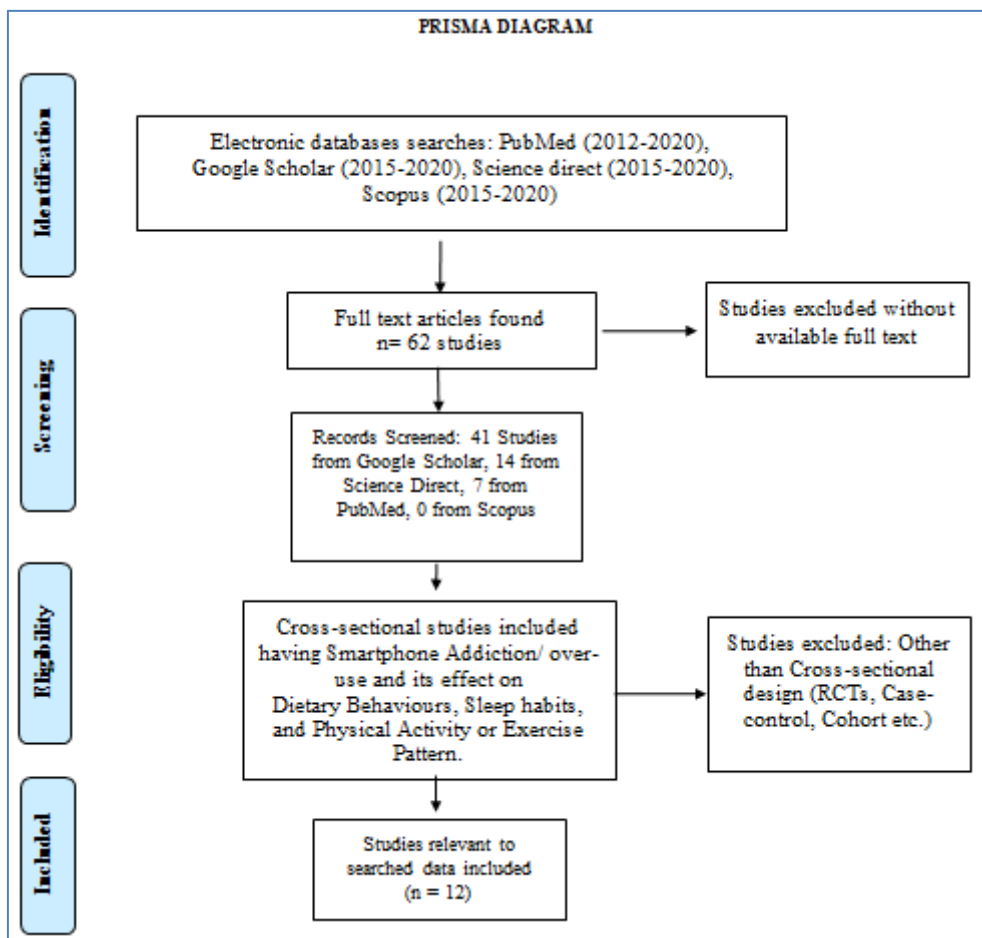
PRISMA DIAGRAM

Identification

Electronic databases searches: PubMed (2012-2020), Google Scholar (2015-2020), Science direct (2015-2020), Scopus (2015-2020)

Screening

Full text articles found n= 62 studies

Studies excluded without available full text

Records Screened: 41 Studies from Google Scholar, 14 from Science Direct, 7 from PubMed, 0 from Scopus

Eligibility

Cross-sectional studies included having Smartphone Addiction/ over-use and its effect on Dietary Behaviours, Sleep habits, and Physical Activity or Exercise Pattern.

Studies excluded: Other than Cross-sectional design (RCTs, Case-control, Cohort etc.)

Included

Studies relevant to searched data included (n = 12)